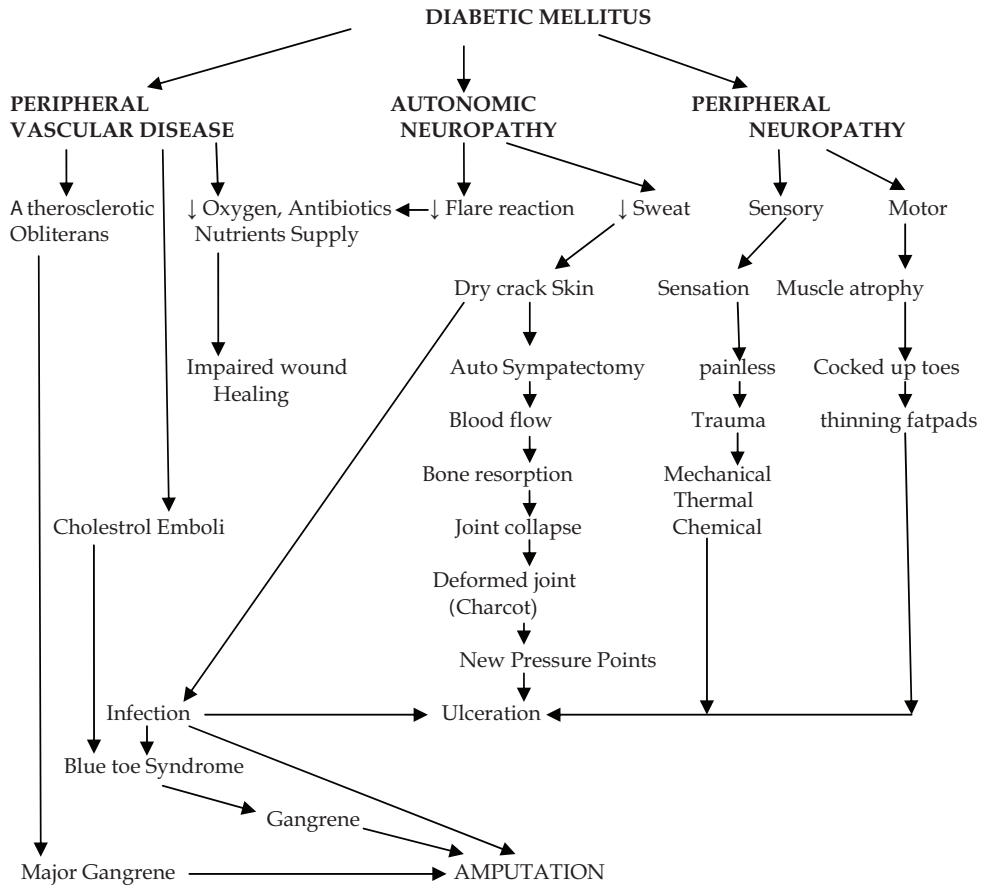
DIABETIC MELLITUS

PERIPHERAL VASCULAR DISEASE

AUTONOMIC NEUROPATHY

PERIPHERAL NEUROPATHY

A therosclerotic Obliterans

↓ Oxygen, Antibiotics Nutrients Supply

↓ Flare reaction

↓ Sweat

Sensory

Motor

Dry crack Skin

Sensation

Muscle atrophy

Impaired wound Healing

Auto Sympatectomy

painless

Cocked up toes

Blood flow

Trauma

thinning fatpads

Bone resorption

Mechanical Thermal Chemical

Cholestrol Emboli

Joint collapse

Deformed joint (Charcot)

New Pressure Points

Infection

Ulceration

Blue toe Syndrome

Gangrene

Major Gangrene

AMPUTATION